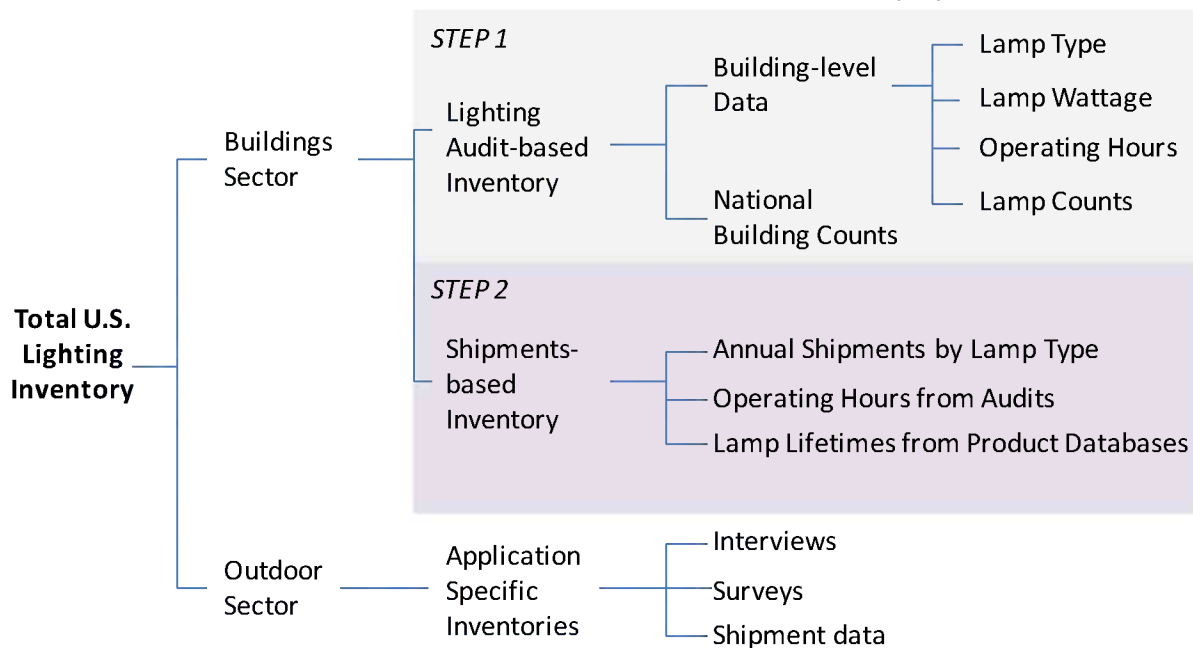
Total U.S. Lighting Inventory

Buildings Sector

STEP 1

Lighting Audit-based Inventory

Building-level Data

Lamp Type

Lamp Wattage

Operating Hours

Lamp Counts

National Building Counts

STEP 2

Shipments-based Inventory

Annual Shipments by Lamp Type

Operating Hours from Audits

Lamp Lifetimes from Product Databases

Outdoor Sector

Application Specific Inventories

Interviews

Surveys

Shipment data